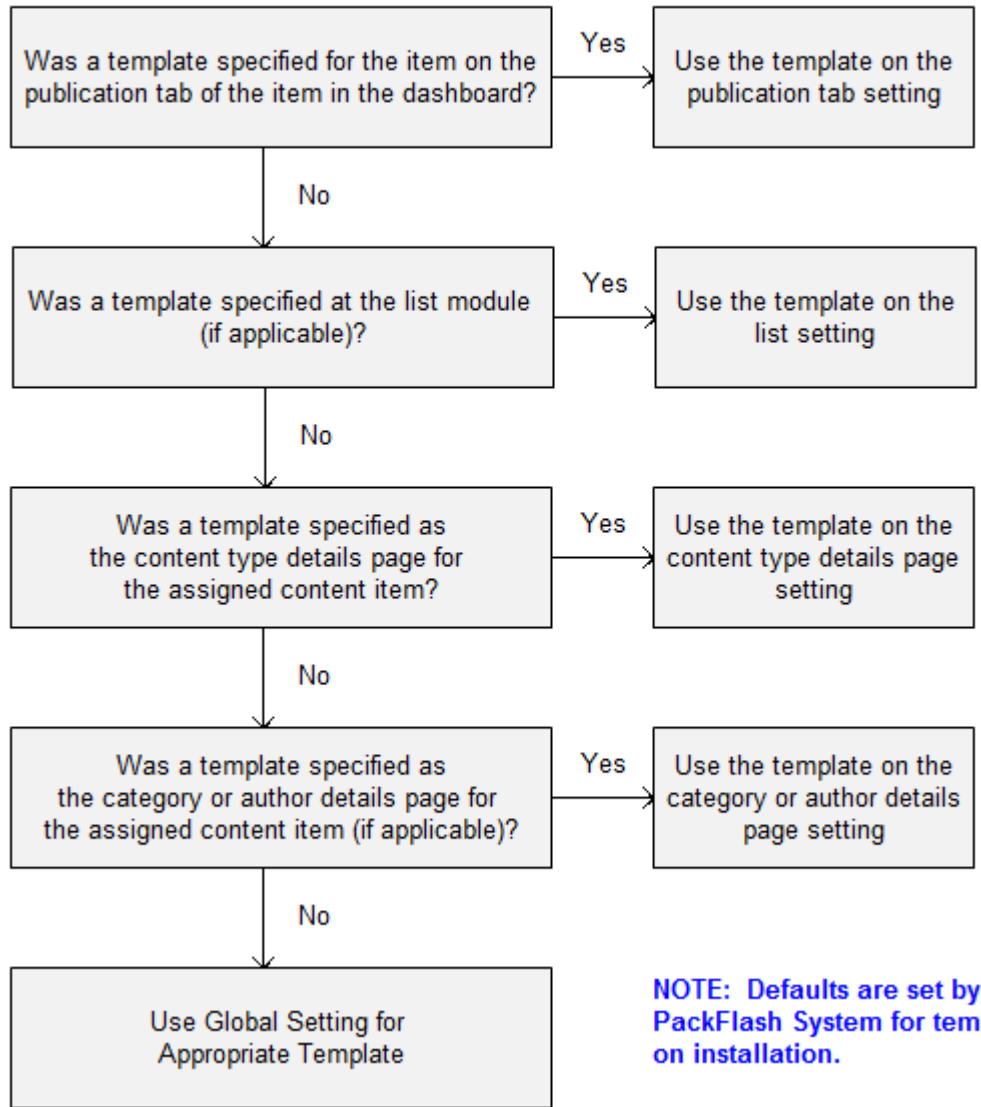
Was a template specified for the item on the publication tab of the item in the dashboard?

Yes

Use the template on the publication tab setting

No

Was a template specified at the list module (if applicable)?

Yes

Use the template on the list setting

No

Was a template specified as the content type details page for the assigned content item?

Yes

Use the template on the content type details page setting

No

Was a template specified as the category or author details page for the assigned content item (if applicable)?

Yes

Use the template on the category or author details page setting

No

Use Global Setting for Appropriate Template

NOTE: Defaults are set by PackFlash System for tem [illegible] on installation.